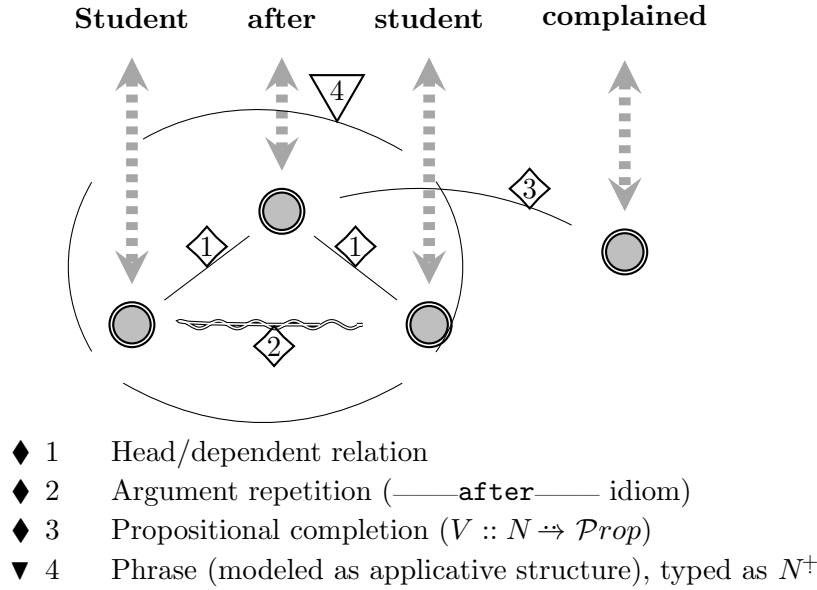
Student after student complained

4

3

1 1

2

♦ 1 Head/dependent relation

♦ 2 Argument repetition (——after—— idiom)

♦ 3 Propositional completion ($V :: N \dashrightarrow \mathcal{P}rop$)

▼ 4 Phrase (modeled as applicative structure), typed as $N^{\dagger}$